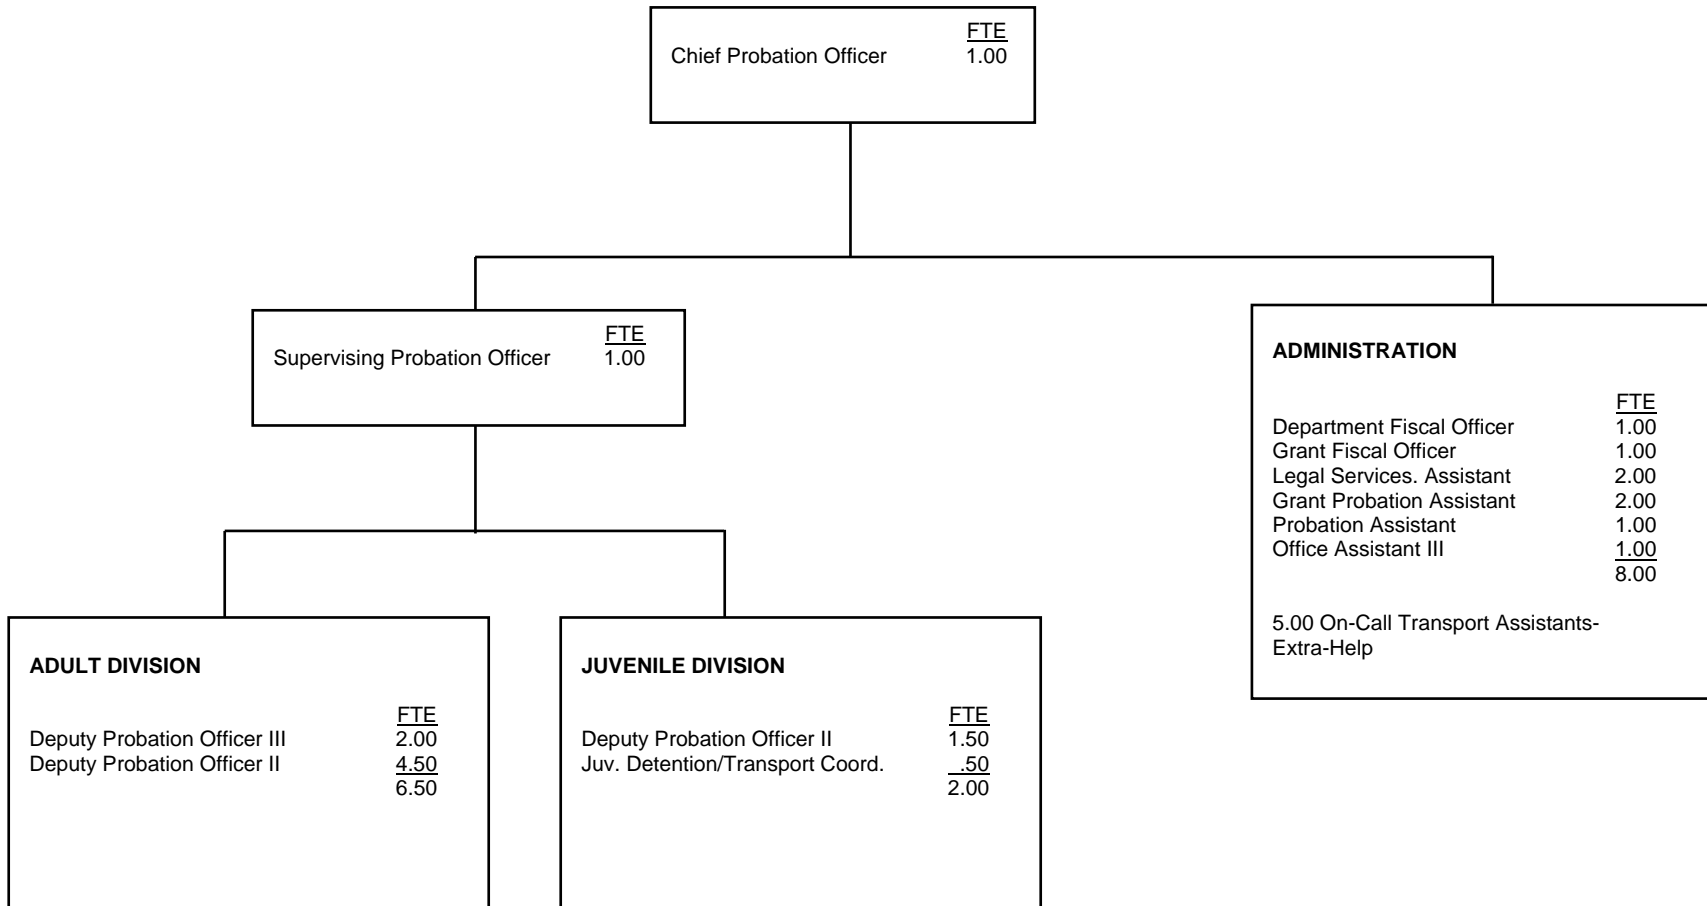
| | FTE |
|---|---|
| Chief Probation Officer | 1.00 |

| | FTE |
|---|---|
| Supervising Probation Officer | 1.00 |

ADMINISTRATION

| | FTE |
|---|---|
| Department Fiscal Officer | 1.00 |
| Grant Fiscal Officer | 1.00 |
| Legal Services. Assistant | 2.00 |
| Grant Probation Assistant | 2.00 |
| Probation Assistant | 1.00 |
| Office Assistant III | 1.00 |
| | 8.00 |

5.00 On-Call Transport Assistants-Extra-Help

ADULT DIVISION

| | FTE |
|---|---|
| Deputy Probation Officer III | 2.00 |
| Deputy Probation Officer II | 4.50 |
| | 6.50 |

JUVENILE DIVISION

| | FTE |
|---|---|
| Deputy Probation Officer II | 1.50 |
| Juv. Detention/Transport Coord. | .50 |
| | 2.00 |